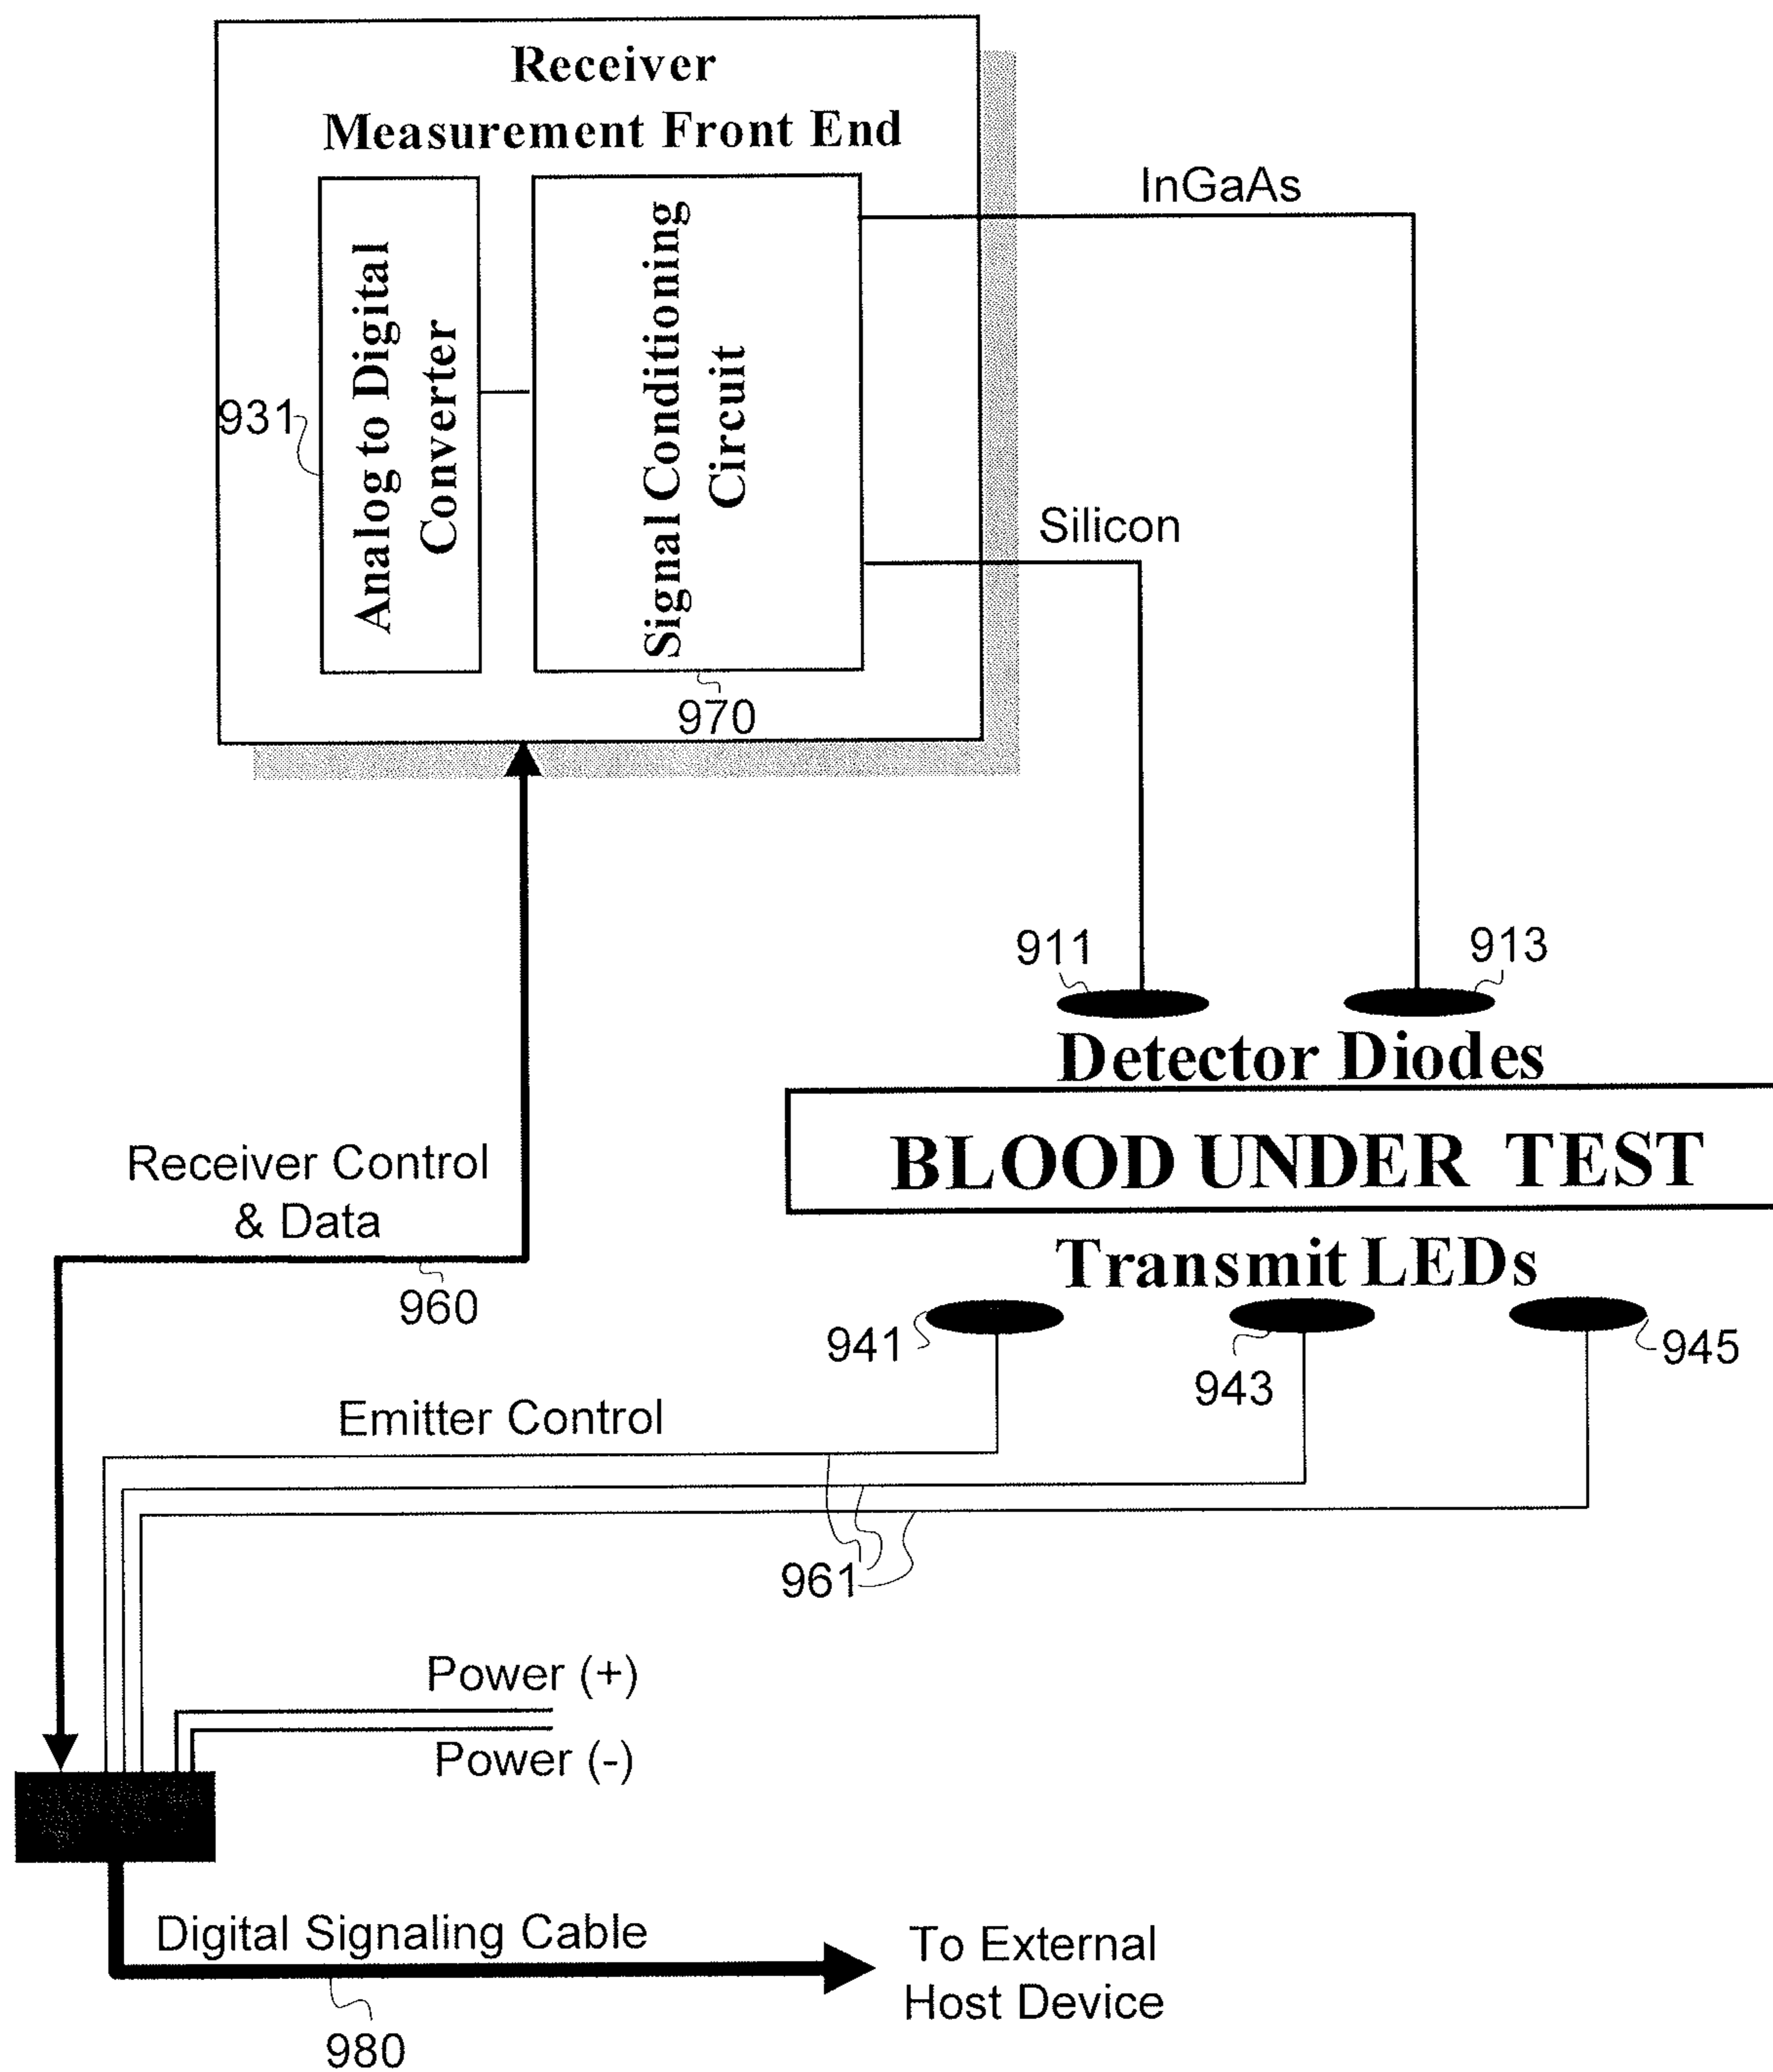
Receiver
Measurement Front End

Analog to Digital Converter

Signal Conditioning Circuit

931

970

InGaAs

Silicon

911

913

Detector Diodes

BLOOD UNDER TEST

Transmit LEDs

941

943

945

Receiver Control & Data

960

Emitter Control

961

Power (+)

Power (-)

Digital Signaling Cable

980

To External Host Device